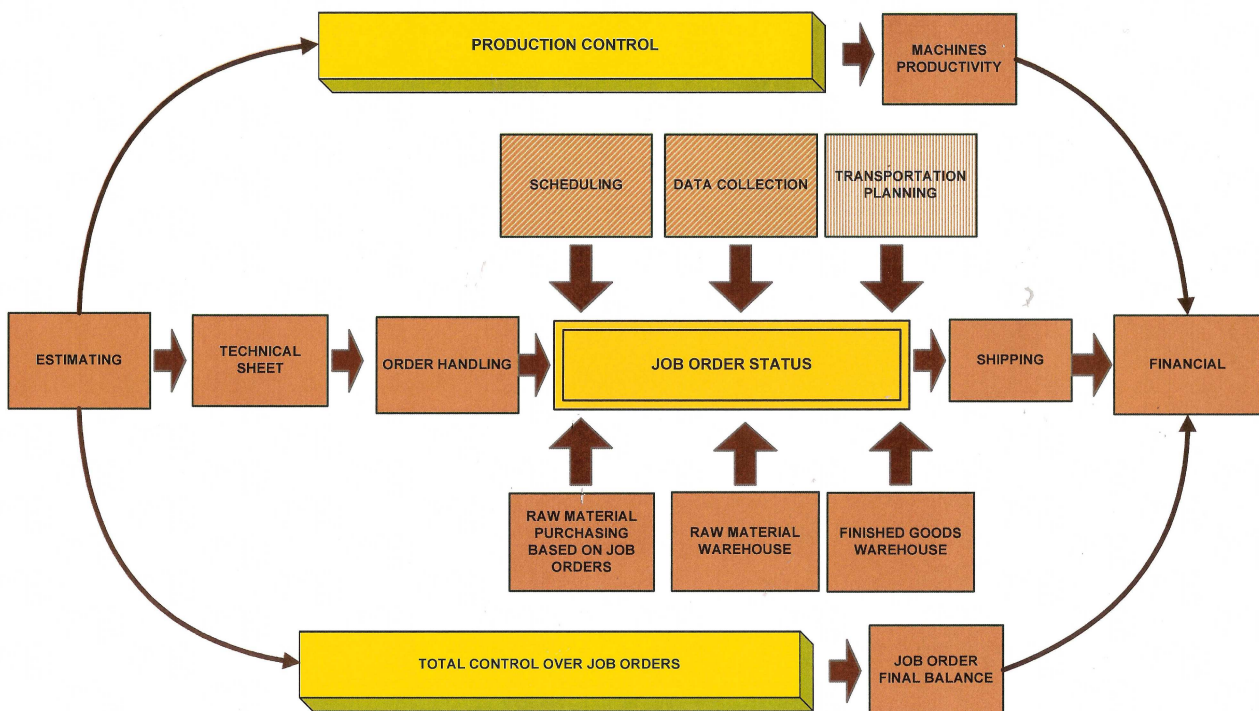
PRODUCTION CONTROL

MACHINES PRODUCTIVITY

SCHEDULING

DATA COLLECTION

TRANSPORTATION PLANNING

ESTIMATING

TECHNICAL SHEET

ORDER HANDLING

JOB ORDER STATUS

SHIPPING

FINANCIAL

RAW MATERIAL PURCHASING BASED ON JOB ORDERS

RAW MATERIAL WAREHOUSE

FINISHED GOODS WAREHOUSE

TOTAL CONTROL OVER JOB ORDERS

JOB ORDER FINAL BALANCE